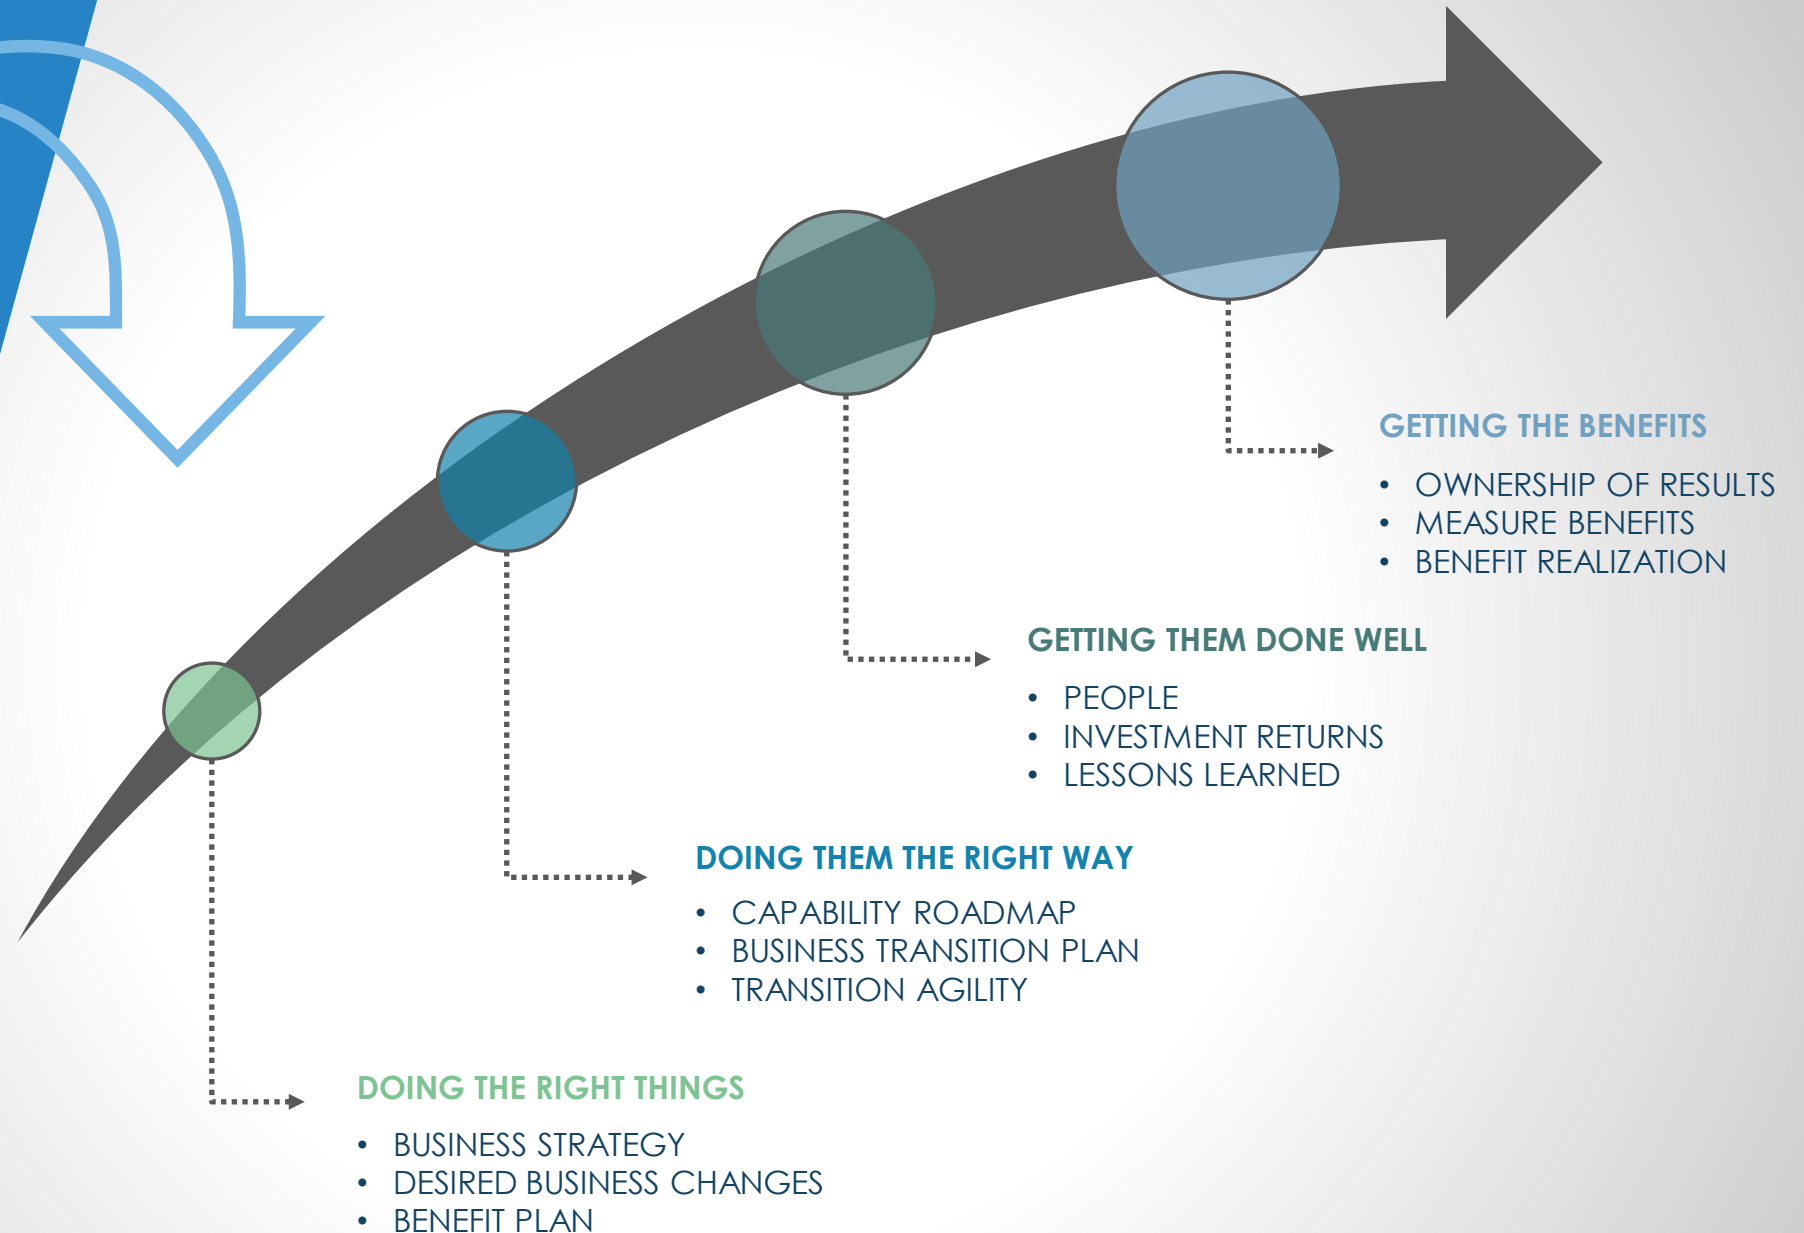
GETTING THE BENEFITS

- OWNERSHIP OF RESULTS
- MEASURE BENEFITS
- BENEFIT REALIZATION

GETTING THEM DONE WELL

- PEOPLE
- INVESTMENT RETURNS
- LESSONS LEARNED

DOING THEM THE RIGHT WAY

- CAPABILITY ROADMAP
- BUSINESS TRANSITION PLAN
- TRANSITION AGILITY

DOING THE RIGHT THINGS

- BUSINESS STRATEGY
- DESIRED BUSINESS CHANGES
- BENEFIT PLAN